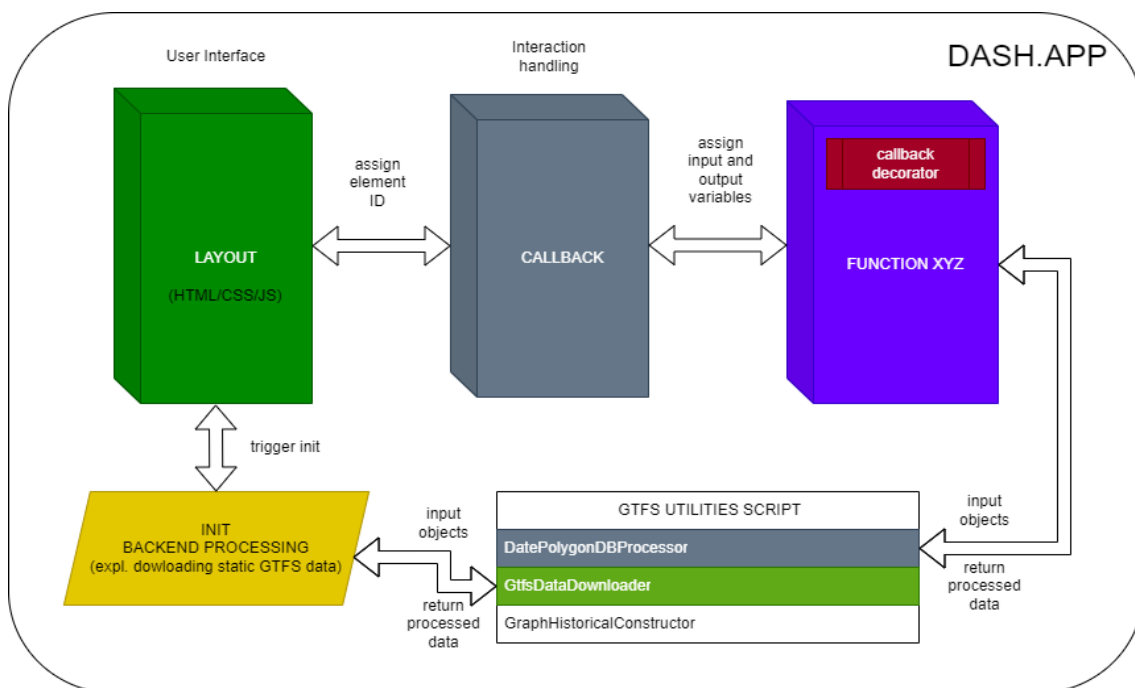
DASH.APP

User Interface

Interaction handling

LAYOUT

(HTML/CSS/JS)

assign element ID

CALLBACK

assign input and output variables

callback decorator

FUNCTION XYZ

trigger init

INIT
BACKEND PROCESSING
(expl. dowloading static GTFS data)

input objects

return processed data

GTFS UTILITIES SCRIPT

DatePolygonDBProcessor

GtfsDataDownloader

GraphHistoricalConstructor

input objects

return processed data